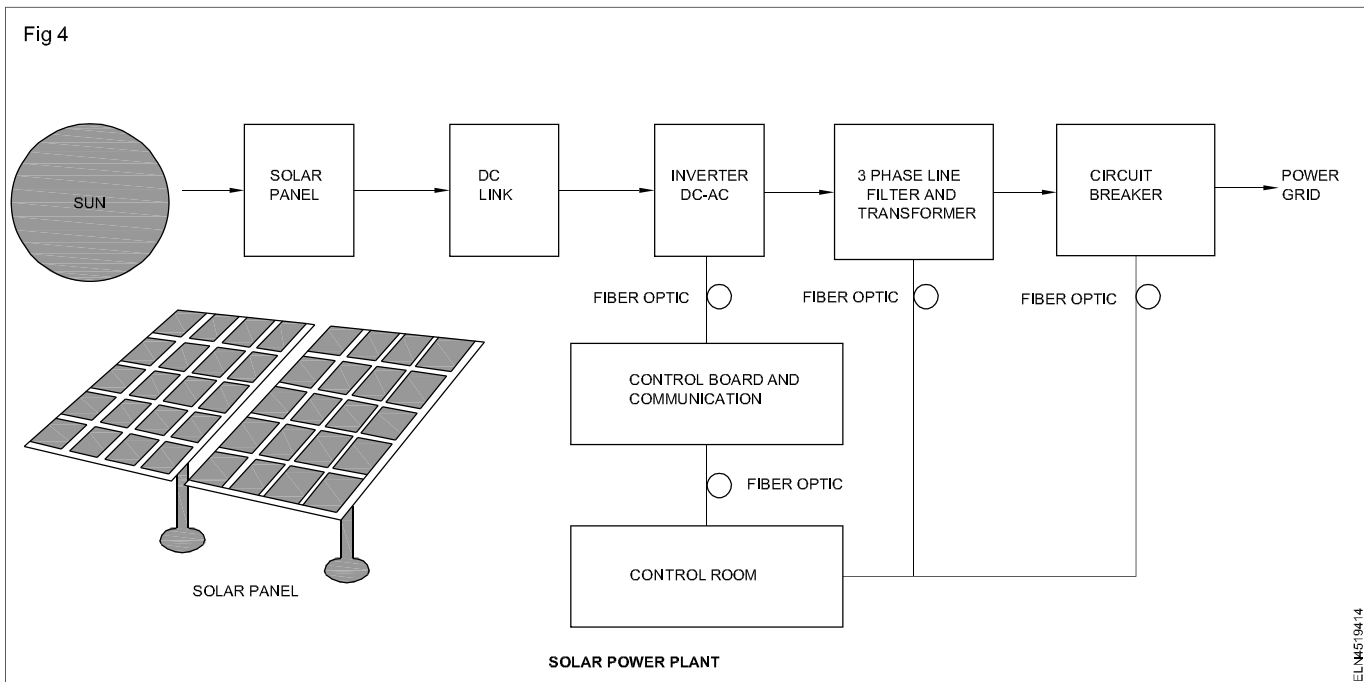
Fig 4

SUN

SOLAR PANEL

DC LINK

INVERTER DC-AC

3 PHASE LINE FILTER AND TRANSFORMER

CIRCUIT BREAKER

POWER GRID

FIBER OPTIC

FIBER OPTIC

FIBER OPTIC

CONTROL BOARD AND COMMUNICATION

FIBER OPTIC

CONTROL ROOM

SOLAR PANEL

SOLAR POWER PLANT

ELN4519414